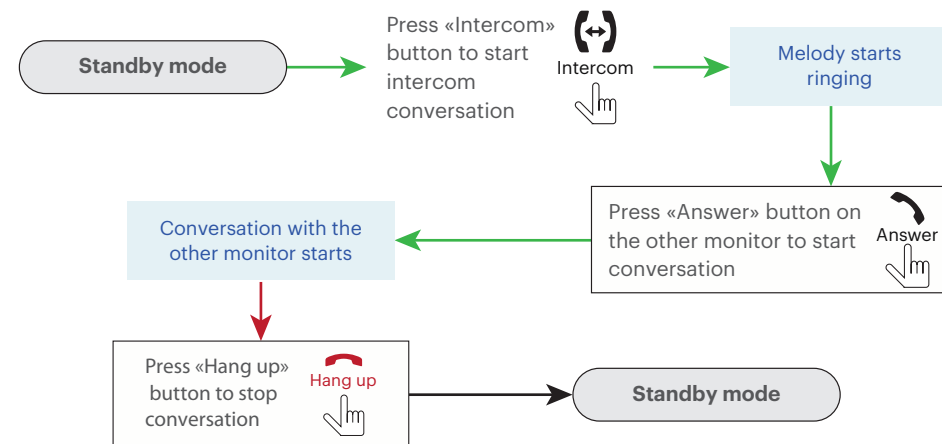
Standby mode

Press «Intercom» button to start intercom conversation

Intercom

Melody starts ringing

Press «Answer» button on the other monitor to start conversation

Answer

Conversation with the other monitor starts

Press «Hang up» button to stop conversation

Hang up

Standby mode